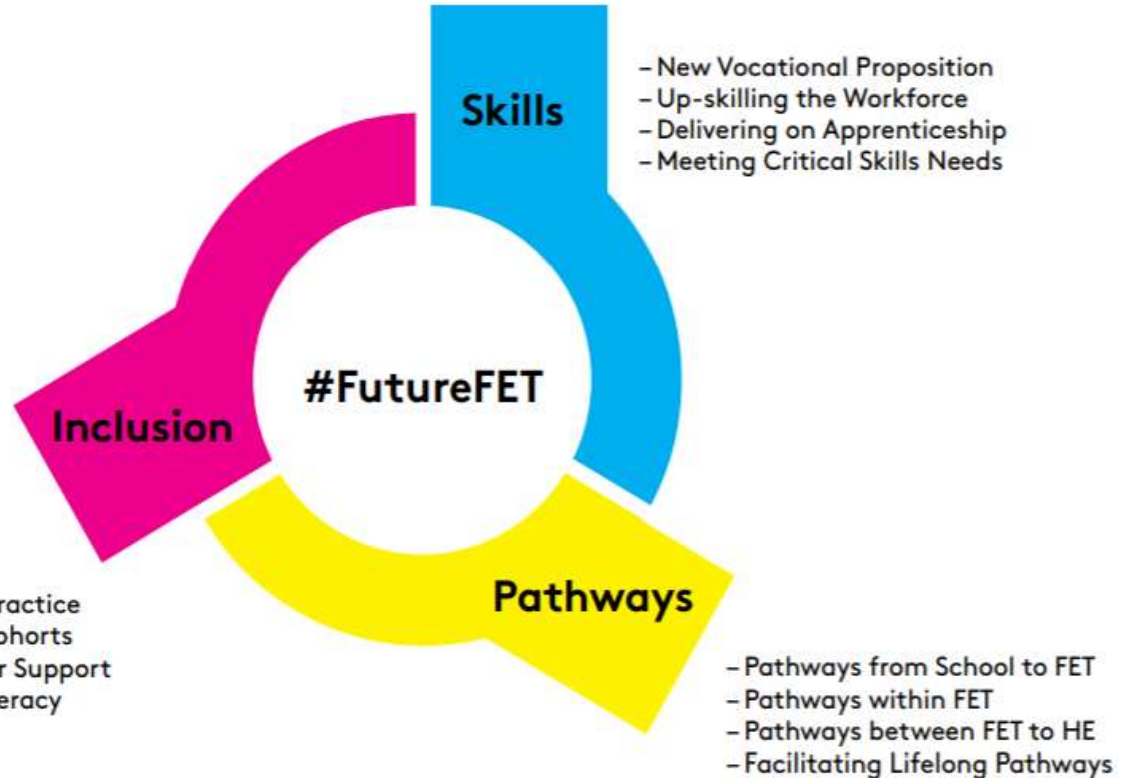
Skills

– New Vocational Proposition
– Up-skilling the Workforce
– Delivering on Apprenticeship
– Meeting Critical Skills Needs

#FutureFET

Inclusion

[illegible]ractice
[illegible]ohorts
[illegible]r Support
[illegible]eracy

Pathways

– Pathways from School to FET
– Pathways within FET
– Pathways between FET to HE
– Facilitating Lifelong Pathways